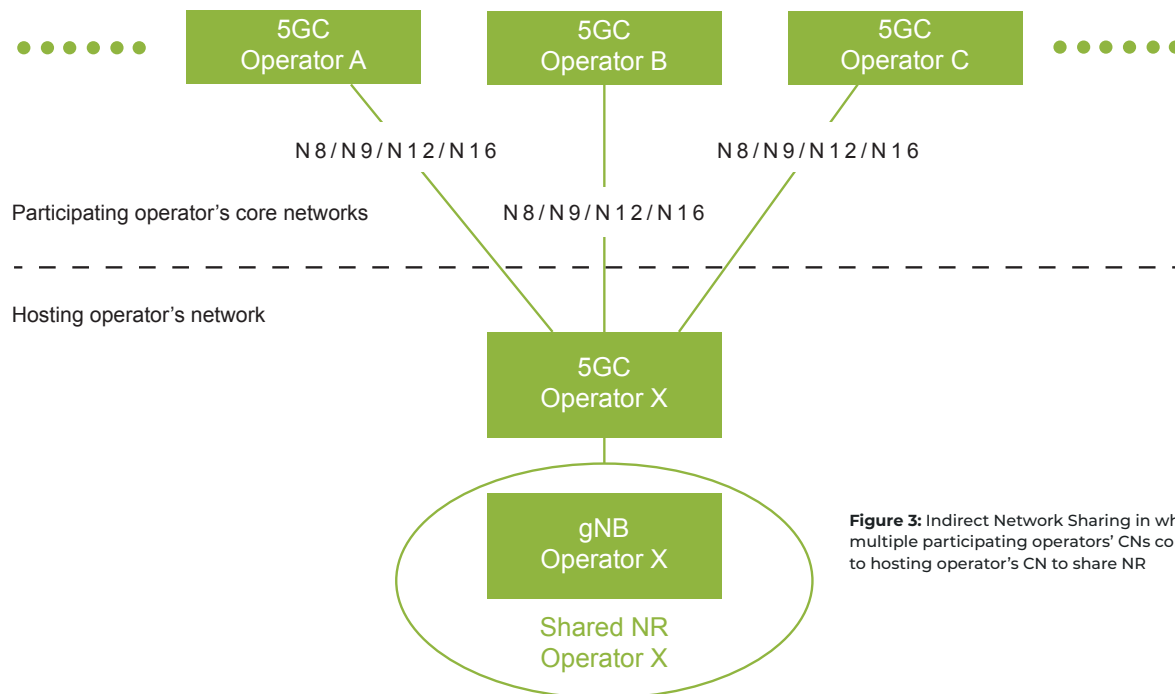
5GC
Operator A

5GC
Operator B

5GC
Operator C

N8/N9/N12/N16

N8/N9/N12/N16

Participating operator's core networks

N8/N9/N12/N16

Hosting operator's network

5GC
Operator X

gNB
Operator X

Shared NR
Operator X

**Figure 3:** Indirect Network Sharing in wh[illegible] multiple participating operators' CNs co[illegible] to hosting operator's CN to share NR